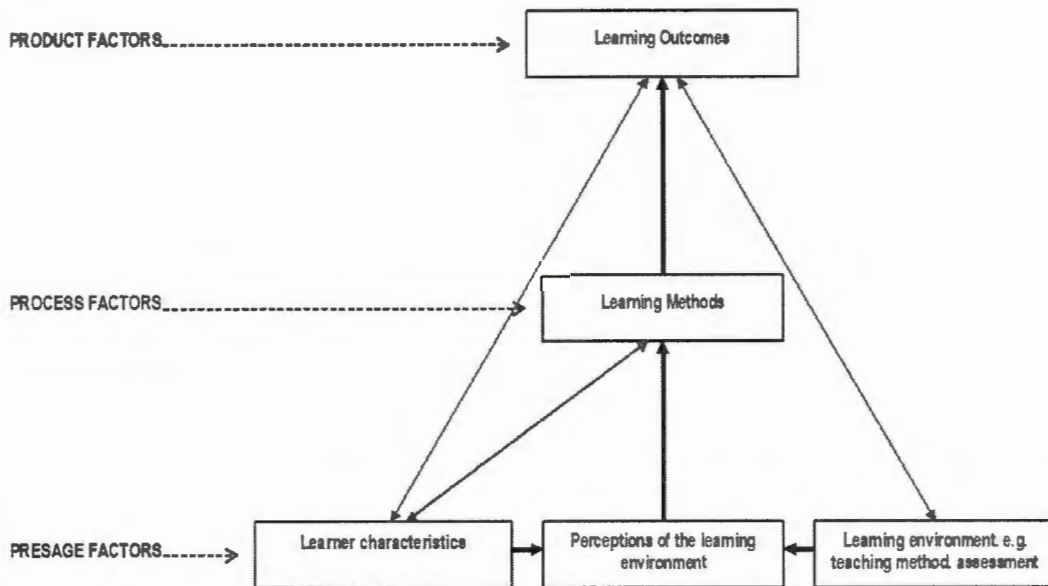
PRODUCT FACTORS

Learning Outcomes

PROCESS FACTORS

Learning Methods

PRESAGE FACTORS

Learner characteristics

Perceptions of the learning environment

Learning environment e.g. teaching method, assessment